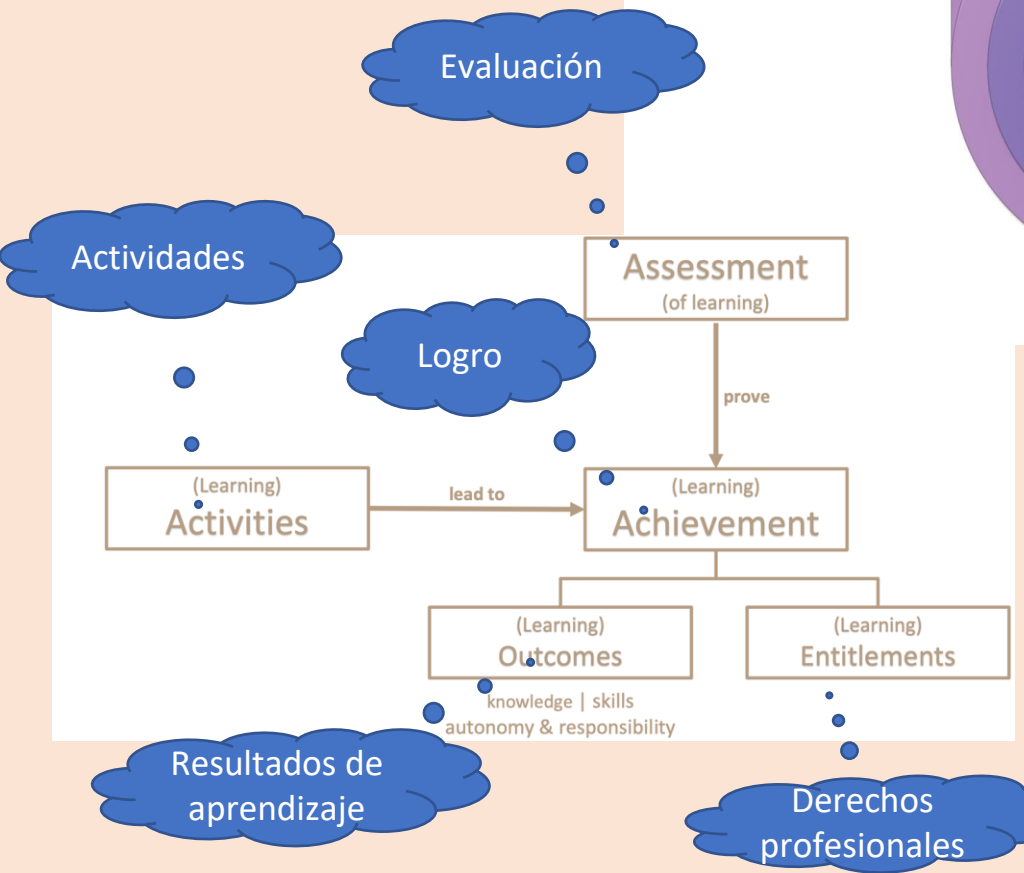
Evaluación

Actividades

Assessment
(of learning)

Logro

prove

(Learning)
Activities

lead to

(Learning)
Achievement

(Learning)
Outcomes

knowledge | skills
autonomy & responsibility

(Learning)
Entitlements

Resultados de aprendizaje

Derechos profesionales